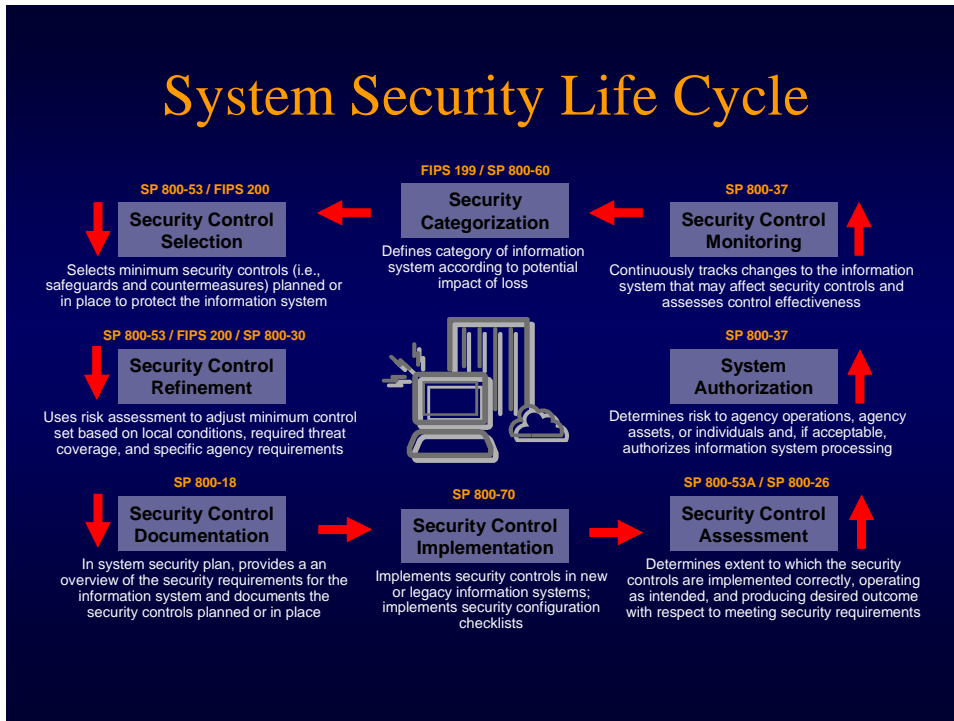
System Security Life Cycle

SP 800-53 / FIPS 200

Security Control Selection

Selects minimum security controls (i.e., safeguards and countermeasures) planned or in place to protect the information system

FIPS 199 / SP 800-60

Security Categorization

Defines category of information system according to potential impact of loss

SP 800-37

Security Control Monitoring

Continuously tracks changes to the information system that may affect security controls and assesses control effectiveness

SP 800-53 / FIPS 200 / SP 800-30

Security Control Refinement

Uses risk assessment to adjust minimum control set based on local conditions, required threat coverage, and specific agency requirements

SP 800-37

System Authorization

Determines risk to agency operations, agency assets, or individuals and, if acceptable, authorizes information system processing

SP 800-18

Security Control Documentation

In system security plan, provides a an overview of the security requirements for the information system and documents the security controls planned or in place

SP 800-70

Security Control Implementation

Implements security controls in new or legacy information systems; implements security configuration checklists

SP 800-53A / SP 800-26

Security Control Assessment

Determines extent to which the security controls are implemented correctly, operating as intended, and producing desired outcome with respect to meeting security requirements